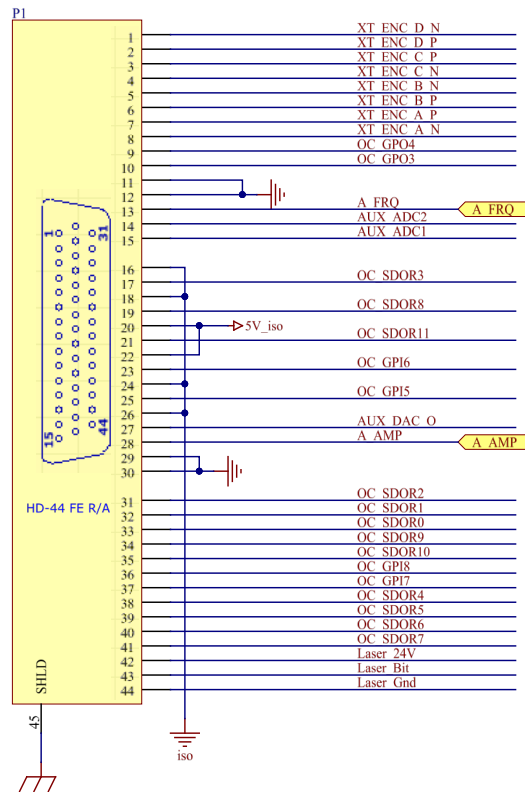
P1

1 XT_ENC_D_N
2 XT_ENC_D_P
3 XT_ENC_C_P
4 XT_ENC_C_N
5 XT_ENC_B_N
6 XT_ENC_B_P
7 XT_ENC_A_P
8 XT_ENC_A_N
9 OC_GPO4
10 OC_GPO3
11
12 A_FRQ
13 AUX_ADC2
14 AUX_ADC1
15
A_FRQ

1 31
15 44

16
17 OC_SDOR3
18
19 OC_SDOR8
20 5V_iso
21 OC_SDOR11
22
23 OC_GPI6
24
25 OC_GPI5
26
27 AUX_DAC_O
28 A_AMP
29
30
A_AMP

HD-44 FE R/A

31 OC_SDOR2
32 OC_SDOR1
33 OC_SDOR0
34 OC_SDOR9
35 OC_SDOR10
36 OC_GPI8
37 OC_GPI7
38 OC_SDOR4
39 OC_SDOR5
40 OC_SDOR6
41 OC_SDOR7
42 Laser_24V
43 Laser_Bit
44 Laser_Gnd

SHLD
45
iso